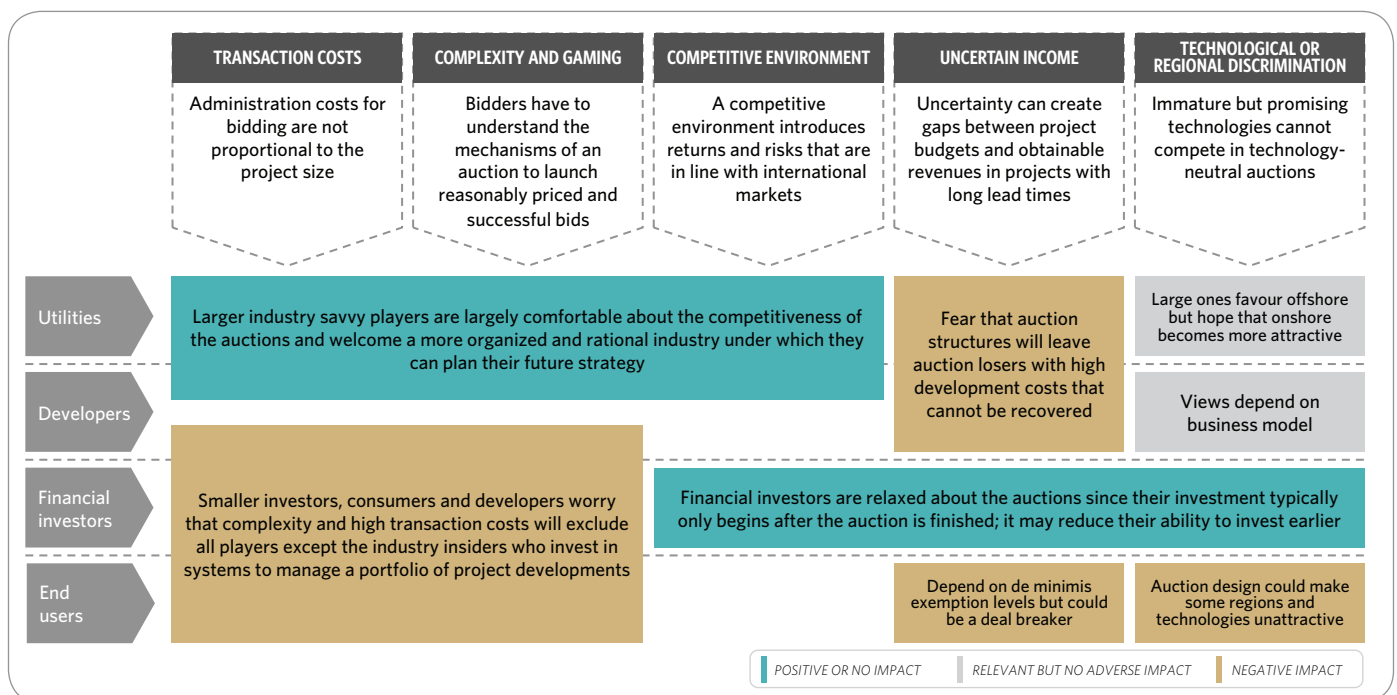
TRANSACTION COSTS

Administration costs for bidding are not proportional to the project size

COMPLEXITY AND GAMING

Bidders have to understand the mechanisms of an auction to launch reasonably priced and successful bids

COMPETITIVE ENVIRONMENT

A competitive environment introduces returns and risks that are in line with international markets

UNCERTAIN INCOME

Uncertainty can create gaps between project budgets and obtainable revenues in projects with long lead times

TECHNOLOGICAL OR REGIONAL DISCRIMINATION

Immature but promising technologies cannot compete in technology-neutral auctions

Utilities

Larger industry savvy players are largely comfortable about the competitiveness of the auctions and welcome a more organized and rational industry under which they can plan their future strategy

Fear that auction structures will leave auction losers with high development costs that cannot be recovered

Large ones favour offshore but hope that onshore becomes more attractive

Developers

Views depend on business model

Financial investors

Smaller investors, consumers and developers worry that complexity and high transaction costs will exclude all players except the industry insiders who invest in systems to manage a portfolio of project developments

Financial investors are relaxed about the auctions since their investment typically only begins after the auction is finished; it may reduce their ability to invest earlier

End users

Depend on de minimis exemption levels but could be a deal breaker

Auction design could make some regions and technologies unattractive

POSITIVE OR NO IMPACT
RELEVANT BUT NO ADVERSE IMPACT
NEGATIVE IMPACT